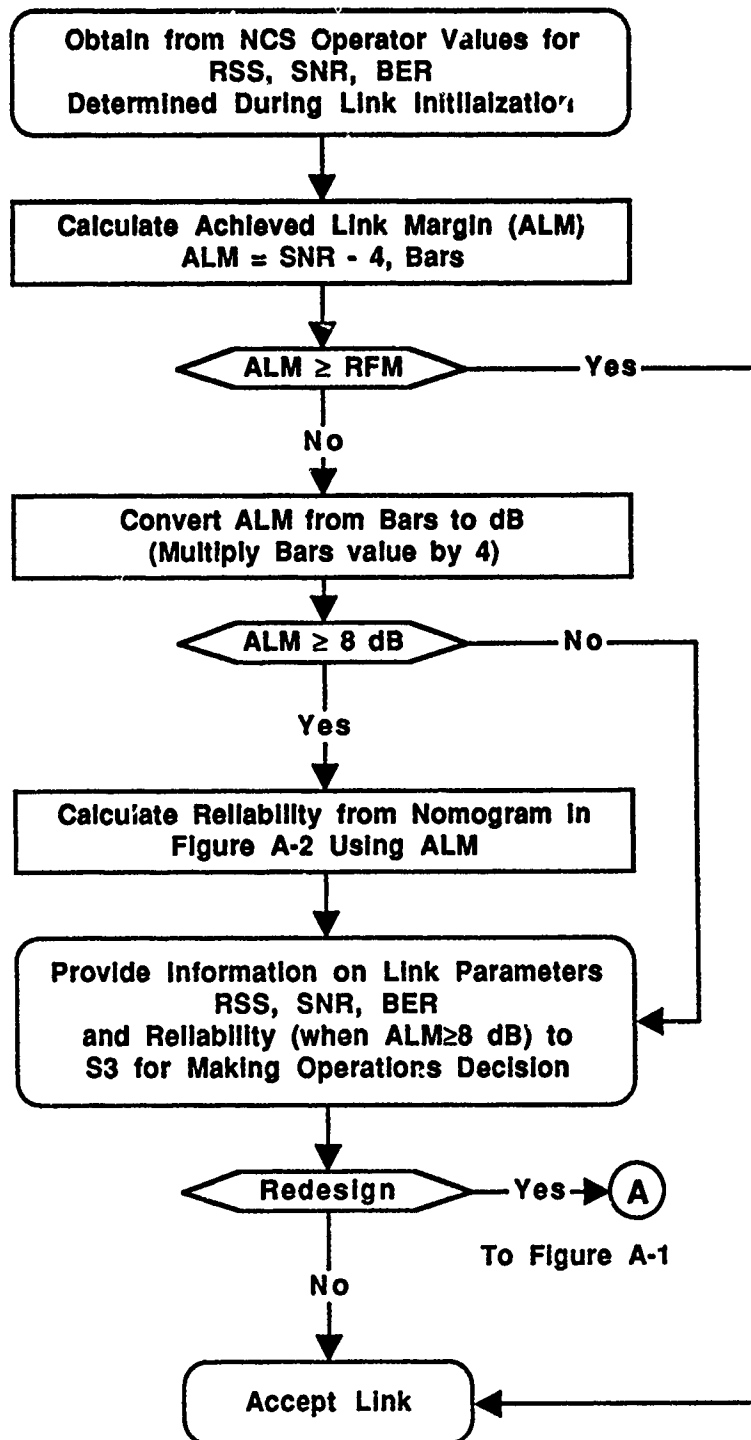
Obtain from NCS Operator Values for RSS, SNR, BER Determined During Link Initialization

Calculate Achieved Link Margin (ALM) ALM = SNR - 4, Bars

ALM ≥ RFM

Yes

No

Convert ALM from Bars to dB (Multiply Bars value by 4)

ALM ≥ 8 dB

No

Yes

Calculate Reliability from Nomogram in Figure A-2 Using ALM

Provide Information on Link Parameters RSS, SNR, BER and Reliability (when ALM≥8 dB) to S3 for Making Operations Decision

Redesign

Yes

A

To Figure A-1

No

Accept Link